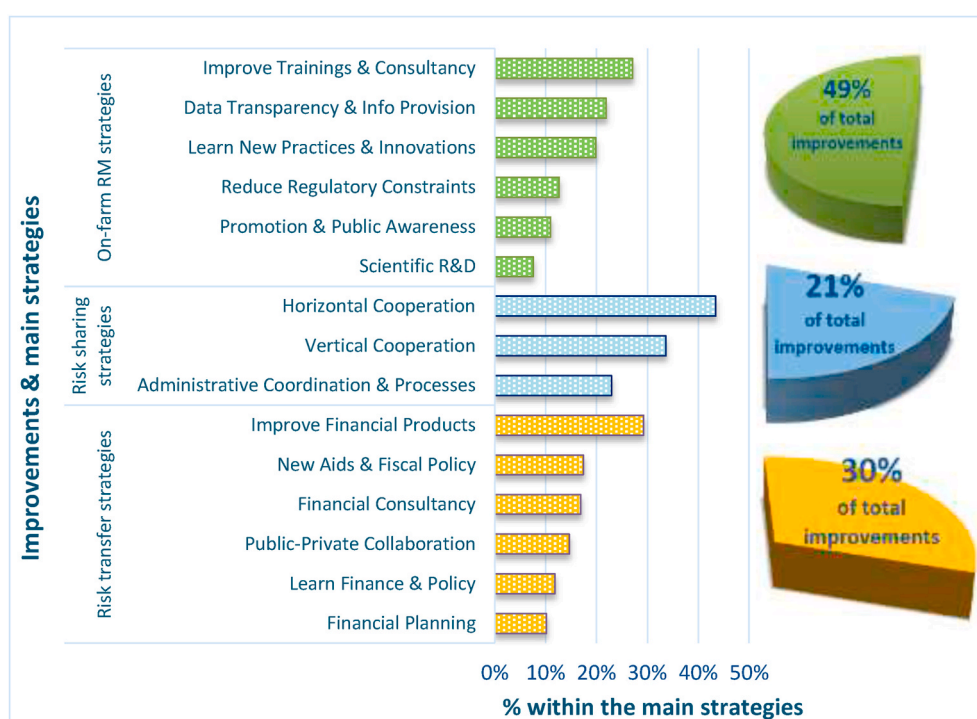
Improvements & main strategies

On-farm RM strategies

Improve Trainings & Consultancy
Data Transparency & Info Provision
Learn New Practices & Innovations
Reduce Regulatory Constraints
Promotion & Public Awareness
Scientific R&D

Risk sharing strategies

Horizontal Cooperation
Vertical Cooperation
Administrative Coordination & Processes

Risk transfer strategies

Improve Financial Products
New Aids & Fiscal Policy
Financial Consultancy
Public-Private Collaboration
Learn Finance & Policy
Financial Planning

49% of total improvements

21% of total improvements

30% of total improvements

0% 10% 20% 30% 40% 50%

% within the main strategies